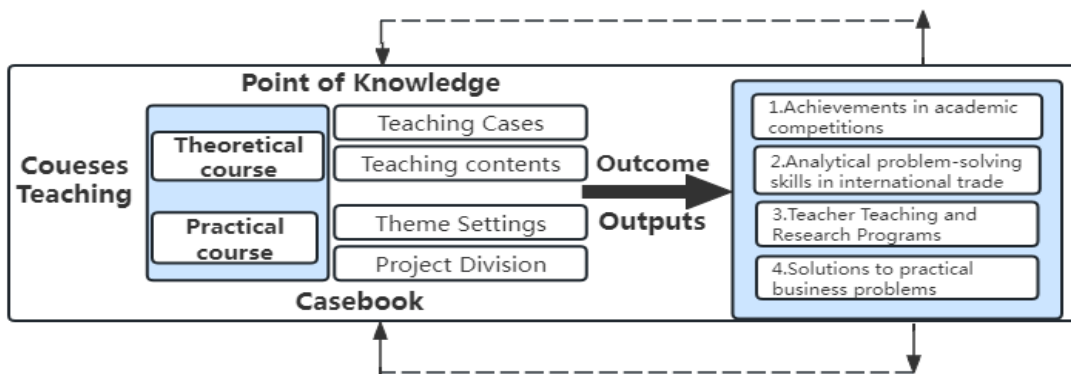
Point of Knowledge

Coueses Teaching

Theoretical course

Practical course

Teaching Cases

Teaching contents

Theme Settings

Project Division

Casebook

Outcome

Outputs

1.Achievements in academic competitions

2.Analytical problem-solving skills in international trade

3.Teacher Teaching and Research Programs

4.Solutions to practical business problems